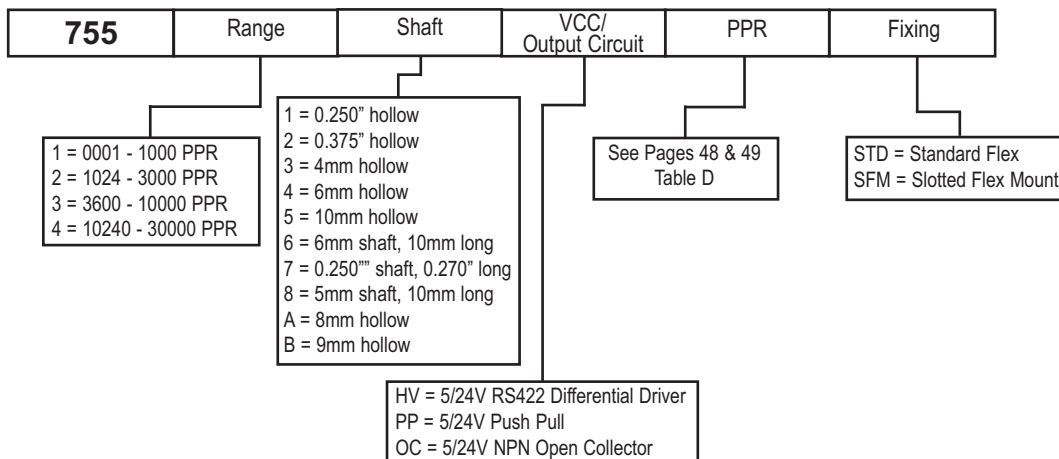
| 755 | Range | Shaft | VCC/ Output Circuit | PPR | Fixing |
|---|---|---|---|---|---|

1 = 0001 - 1000 PPR
2 = 1024 - 3000 PPR
3 = 3600 - 10000 PPR
4 = 10240 - 30000 PPR

1 = 0.250" hollow
2 = 0.375" hollow
3 = 4mm hollow
4 = 6mm hollow
5 = 10mm hollow
6 = 6mm shaft, 10mm long
7 = 0.250"" shaft, 0.270" long
8 = 5mm shaft, 10mm long
A = 8mm hollow
B = 9mm hollow

HV = 5/24V RS422 Differential Driver
PP = 5/24V Push Pull
OC = 5/24V NPN Open Collector

See Pages 48 & 49
Table D

STD = Standard Flex
SFM = Slotted Flex Mount